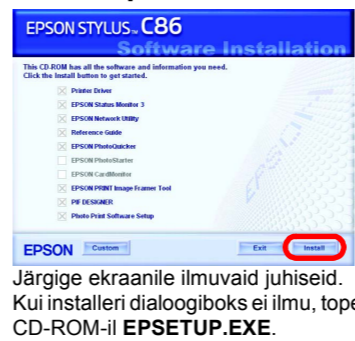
EPSON STYLUS™ C86
Software Installation

This CD-ROM has all the software and information you need.
Click the Install button to get started.

Printer Driver
EPSON Status Monitor 3
EPSON Network Utility
Reference Guide
EPSON PhotoQuicker
EPSON PhotoStarter
EPSON CardMonitor
EPSON PRINT Image Framer Tool
PIF DESIGNER
Photo Print Software Setup

EPSON Custom Exit Install

Järgige ekraanile ilmuvaid juhiseid. Kui installeri dialoogiboks ei ilmu, tope CD-ROM-il **EPSETUP.EXE**.